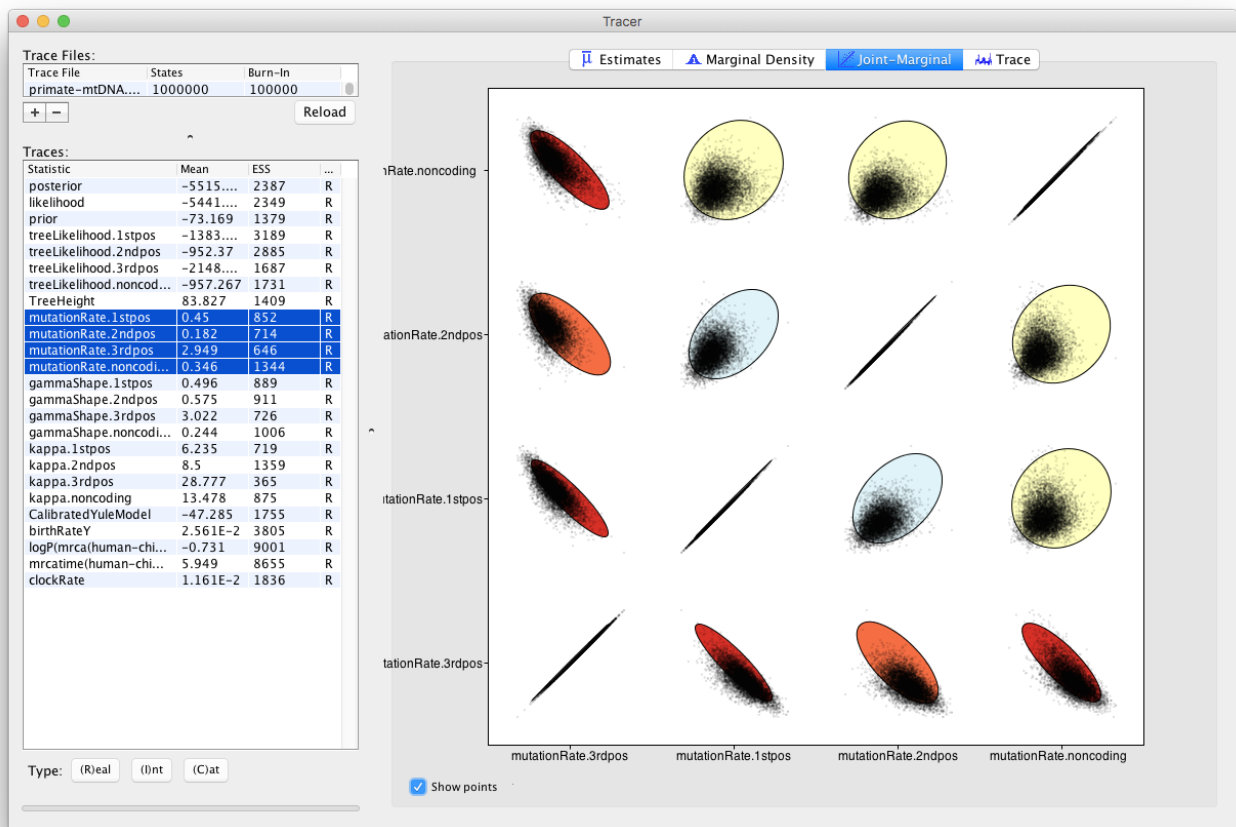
Tracer

Trace Files:

| Trace File | States | Burn-In |
|---|---|---|
| primate-mtDNA.... | 1000000 | 100000 |

+ −
Reload

Traces:

| Statistic | Mean | ESS | ... |
|---|---|---|---|
| posterior | −5515.... | 2387 | R |
| likelihood | −5441.... | 2349 | R |
| prior | −73.169 | 1379 | R |
| treeLikelihood.1stpos | −1383.... | 3189 | R |
| treeLikelihood.2ndpos | −952.37 | 2885 | R |
| treeLikelihood.3rdpos | −2148.... | 1687 | R |
| treeLikelihood.noncod... | −957.267 | 1731 | R |
| TreeHeight | 83.827 | 1409 | R |
| mutationRate.1stpos | 0.45 | 852 | R |
| mutationRate.2ndpos | 0.182 | 714 | R |
| mutationRate.3rdpos | 2.949 | 646 | R |
| mutationRate.noncodi... | 0.346 | 1344 | R |
| gammaShape.1stpos | 0.496 | 889 | R |
| gammaShape.2ndpos | 0.575 | 911 | R |
| gammaShape.3rdpos | 3.022 | 726 | R |
| gammaShape.noncodi... | 0.244 | 1006 | R |
| kappa.1stpos | 6.235 | 719 | R |
| kappa.2ndpos | 8.5 | 1359 | R |
| kappa.3rdpos | 28.777 | 365 | R |
| kappa.noncoding | 13.478 | 875 | R |
| CalibratedYuleModel | −47.285 | 1755 | R |
| birthRateY | 2.561E−2 | 3805 | R |
| logP(mrca(human−chi... | −0.731 | 9001 | R |
| mrcatime(human−chi... | 5.949 | 8655 | R |
| clockRate | 1.161E−2 | 1836 | R |

Type: (R)eal (I)nt (C)at

Estimates | Marginal Density | Joint-Marginal | Trace

nRate.noncoding
ationRate.2ndpos
utationRate.1stpos
utationRate.3rdpos

mutationRate.3rdpos mutationRate.1stpos mutationRate.2ndpos mutationRate.noncoding

Show points